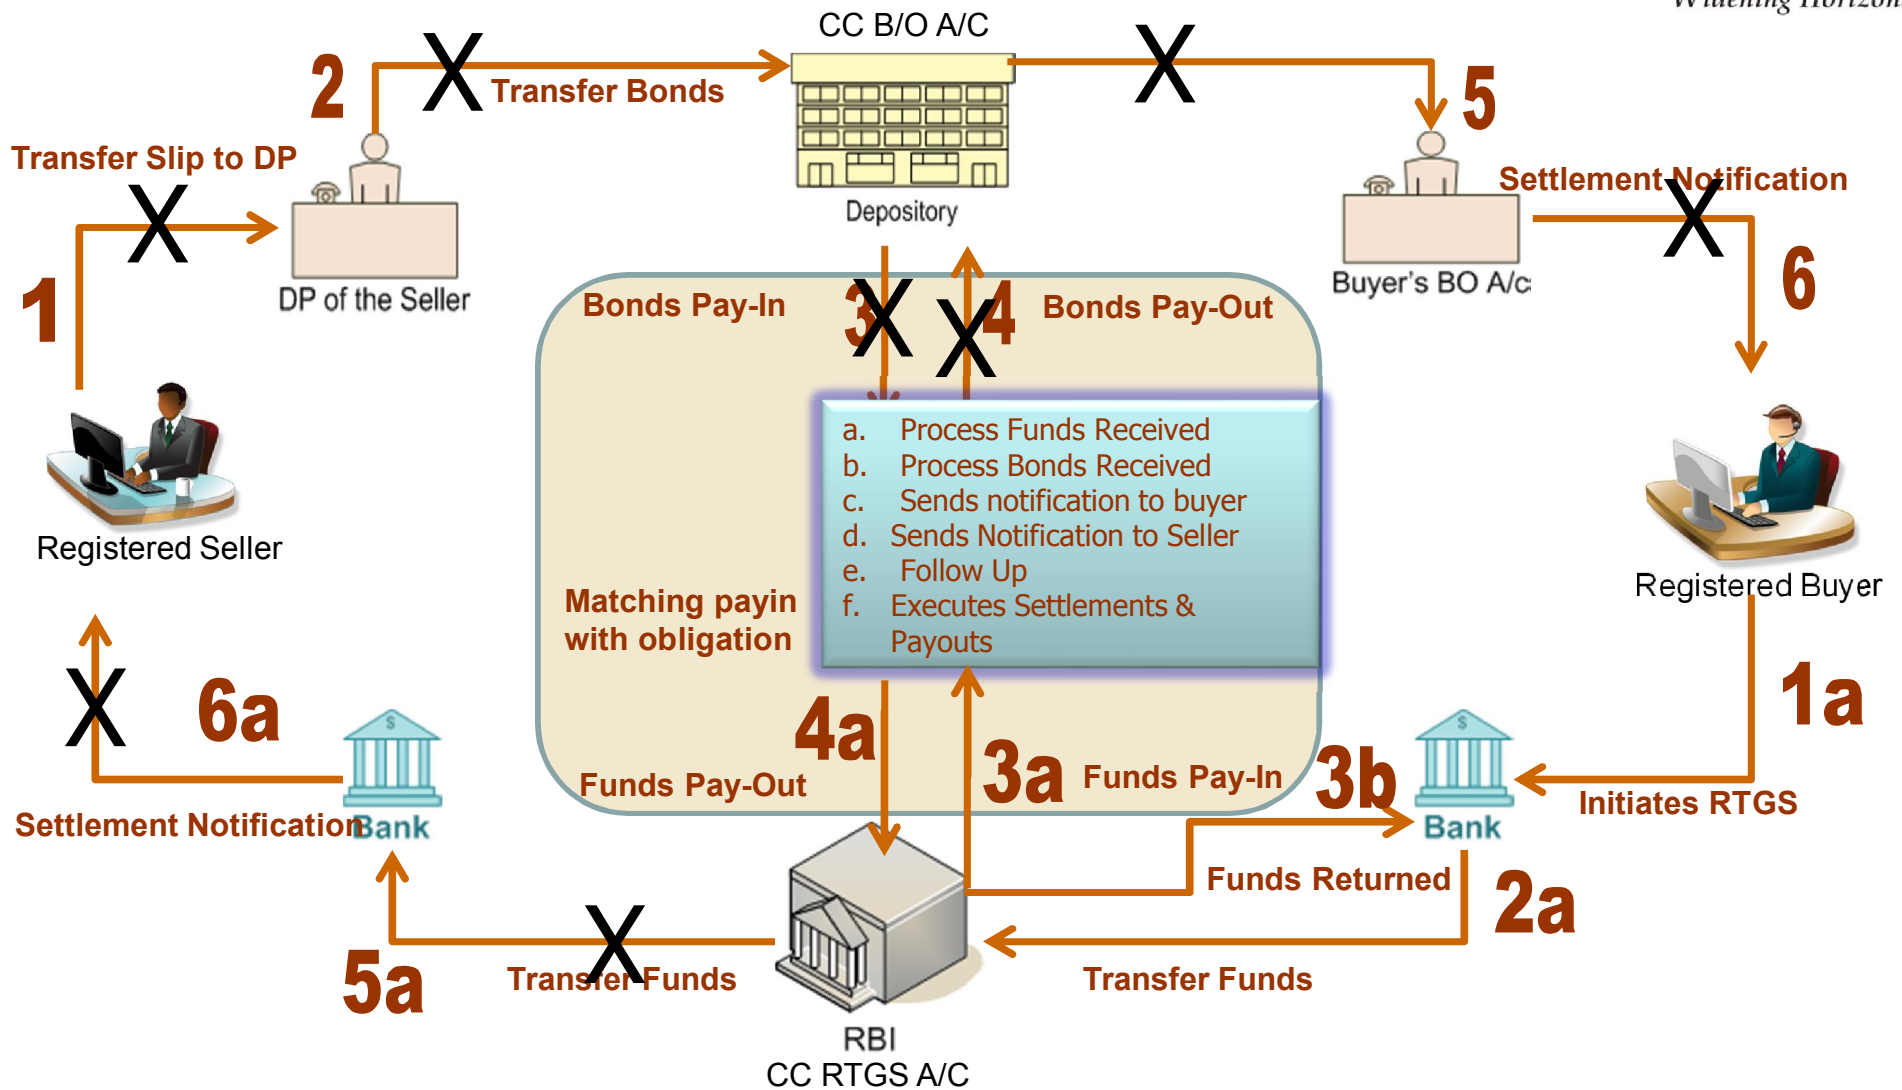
Widening Horizon

CC B/O A/C

2 X Transfer Bonds

X

5

Transfer Slip to DP

X

Depository

Settlement Notification

X

DP of the Seller

Buyer's BO A/c

6

1

Bonds Pay-In

3 X X 4

Bonds Pay-Out

a. Process Funds Received
b. Process Bonds Received
c. Sends notification to buyer
d. Sends Notification to Seller
e. Follow Up
f. Executes Settlements & Payouts

Registered Seller

Registered Buyer

Matching payin with obligation

X 6a

4a

1a

3a Funds Pay-In

3b

Funds Pay-Out

Initiates RTGS

Settlement Notification

Bank

Bank

Funds Returned

2a

5a

Transfer Funds

X

Transfer Funds

RBI
CC RTGS A/C